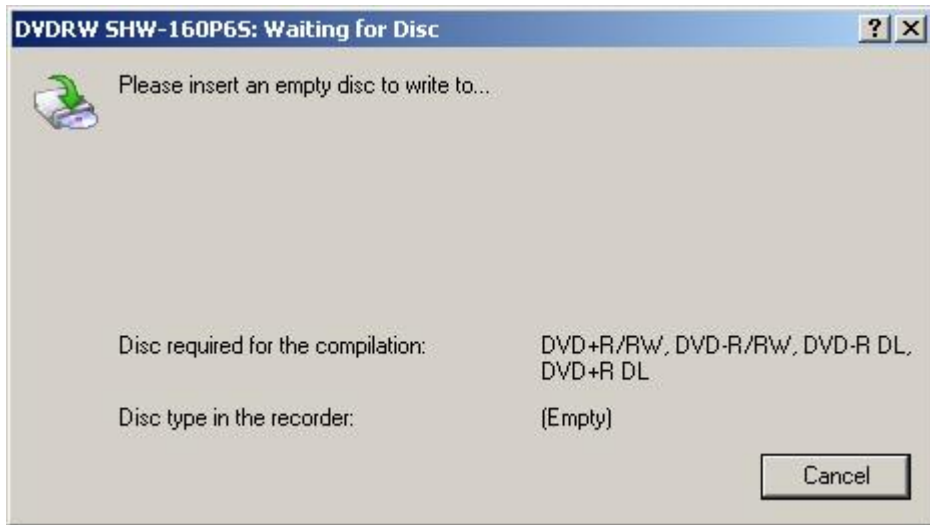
DVDRW SHW-160P6S: Waiting for Disc

?

X

Please insert an empty disc to write to...

| Disc required for the compilation: | DVD+R/RW, DVD-R/RW, DVD-R DL, DVD+R DL |
|---|---|
| Disc type in the recorder: | (Empty) |

Cancel